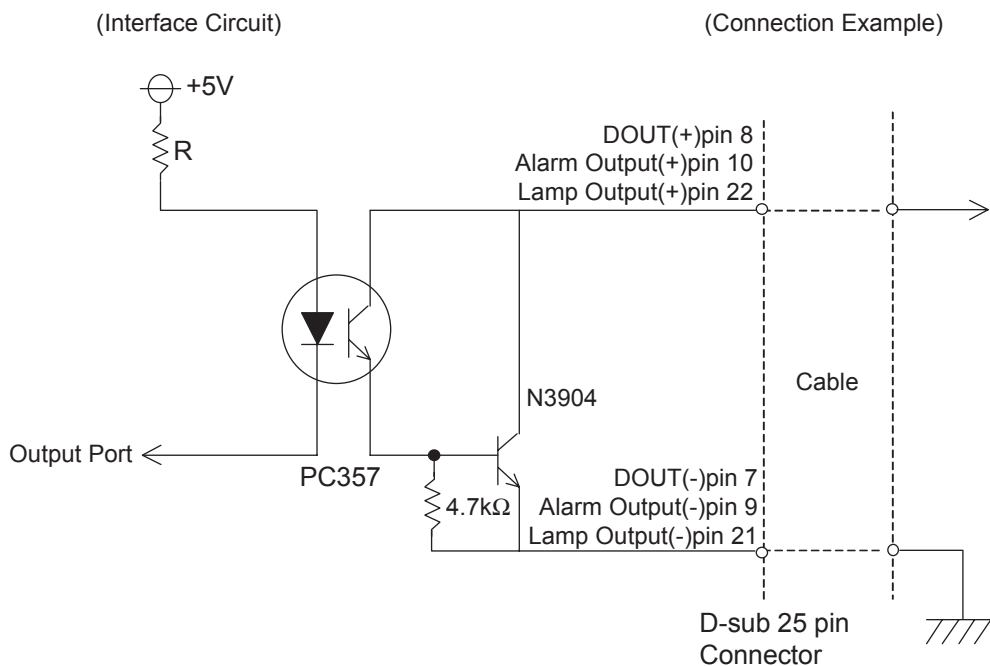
(Interface Circuit)

(Connection Example)

+5V

R

DOUT(+)pin 8
Alarm Output(+)pin 10
Lamp Output(+)pin 22

Cable

N3904

Output Port

PC357

$4.7k\Omega$

DOUT(-)pin 7
Alarm Output(-)pin 9
Lamp Output(-)pin 21

D-sub 25 pin
Connector